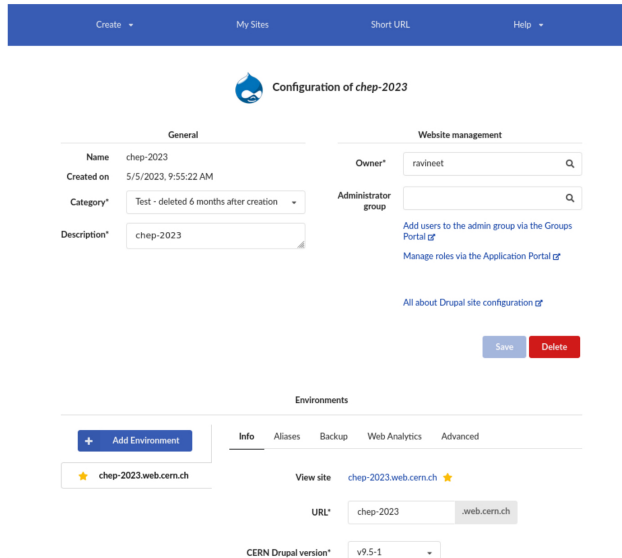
Create ▾ My Sites Short URL Help ▾

Configuration of *chep-2023*

General

Name chep-2023
Created on 5/5/2023, 9:55:22 AM
Category* Test - deleted 6 months after creation
Description* chep-2023

Website management

Owner* ravineet
Administrator group

Add users to the admin group via the Groups Portal

Manage roles via the Application Portal

All about Drupal site configuration

Save Delete

Environments

+ Add Environment

chep-2023.web.cern.ch

Info Aliases Backup Web Analytics Advanced

View site chep-2023.web.cern.ch

URL* chep-2023 .web.cern.ch

CERN Drupal version* v9.5-1